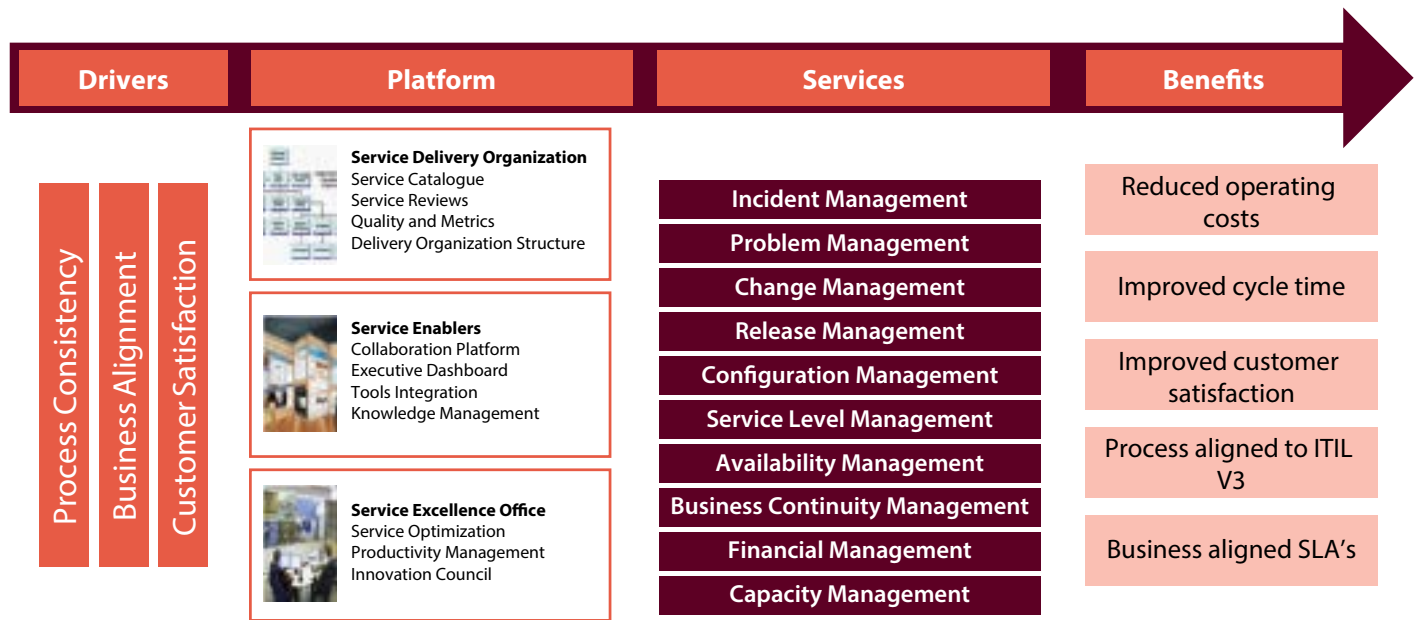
Drivers

Platform

Services

Benefits

Process Consistency

Business Alignment

Customer Satisfaction

**Service Delivery Organization**
Service Catalogue
Service Reviews
Quality and Metrics
Delivery Organization Structure

**Service Enablers**
Collaboration Platform
Executive Dashboard
Tools Integration
Knowledge Management

**Service Excellence Office**
Service Optimization
Productivity Management
Innovation Council

Incident Management
Problem Management
Change Management
Release Management
Configuration Management
Service Level Management
Availability Management
Business Continuity Management
Financial Management
Capacity Management

Reduced operating costs

Improved cycle time

Improved customer satisfaction

Process aligned to ITIL V3

Business aligned SLA's